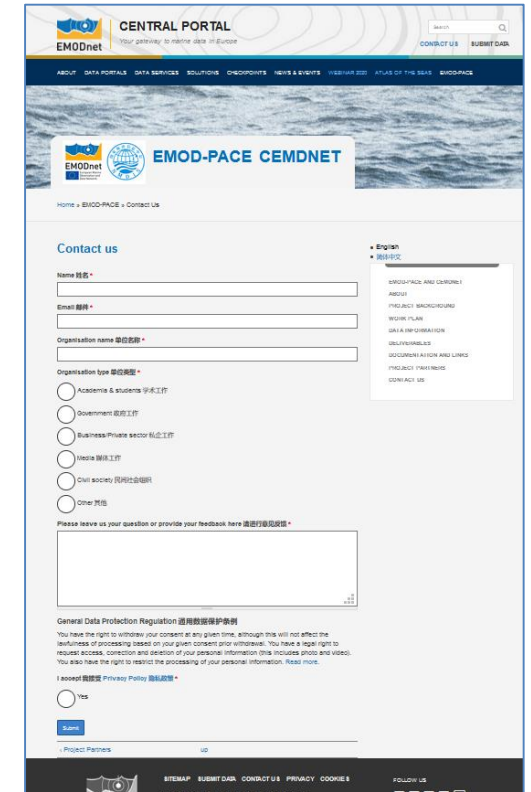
EMODnet

CENTRAL PORTAL
Your gateway to marine data in Europe

Search

CONTACT US SUBMIT DATA

ABOUT DATA PORTALS DATA SERVICES SOLUTIONS CHECKPOINTS NEWS & EVENTS WEBINAR 2020 ATLAS OF THE SEAS EMOD-PACE

EMODnet

EMOD-PACE CEMDNET

Home » EMOD-PACE » Contact Us

Contact us

Name 姓名 *

Email 邮件 *

Organisation name 单位名称 *

Organisation type 单位类型 *

Academia & students 学术工作

Government 政府工作

Business/Private sector 私企工作

Media 媒体工作

Civil society 民间社会组织

Other 其他

Please leave us your question or provide your feedback here 请进行意见反馈 *

General Data Protection Regulation 通用数据保护条例

You have the right to withdraw your consent at any given time, although this will not affect the lawfulness of processing based on your given consent prior withdrawal. You have a legal right to request access, correction and deletion of your personal information (this includes photo and video). You also have the right to restrict the processing of your personal information. Read more.

I accept 我接受 Privacy Policy 隐私政策 *

Yes

Submit

‹ Project Partners up

English
简体中文

EMOD-PACE AND CEMDNET
ABOUT
PROJECT BACKGROUND
WORK PLAN
DATA INFORMATION
DELIVERABLES
DOCUMENTATION AND LINKS
PROJECT PARTNERS
CONTACT US

SITEMAP SUBMIT DATA CONTACT US PRIVACY COOKIES

FOLLOW US